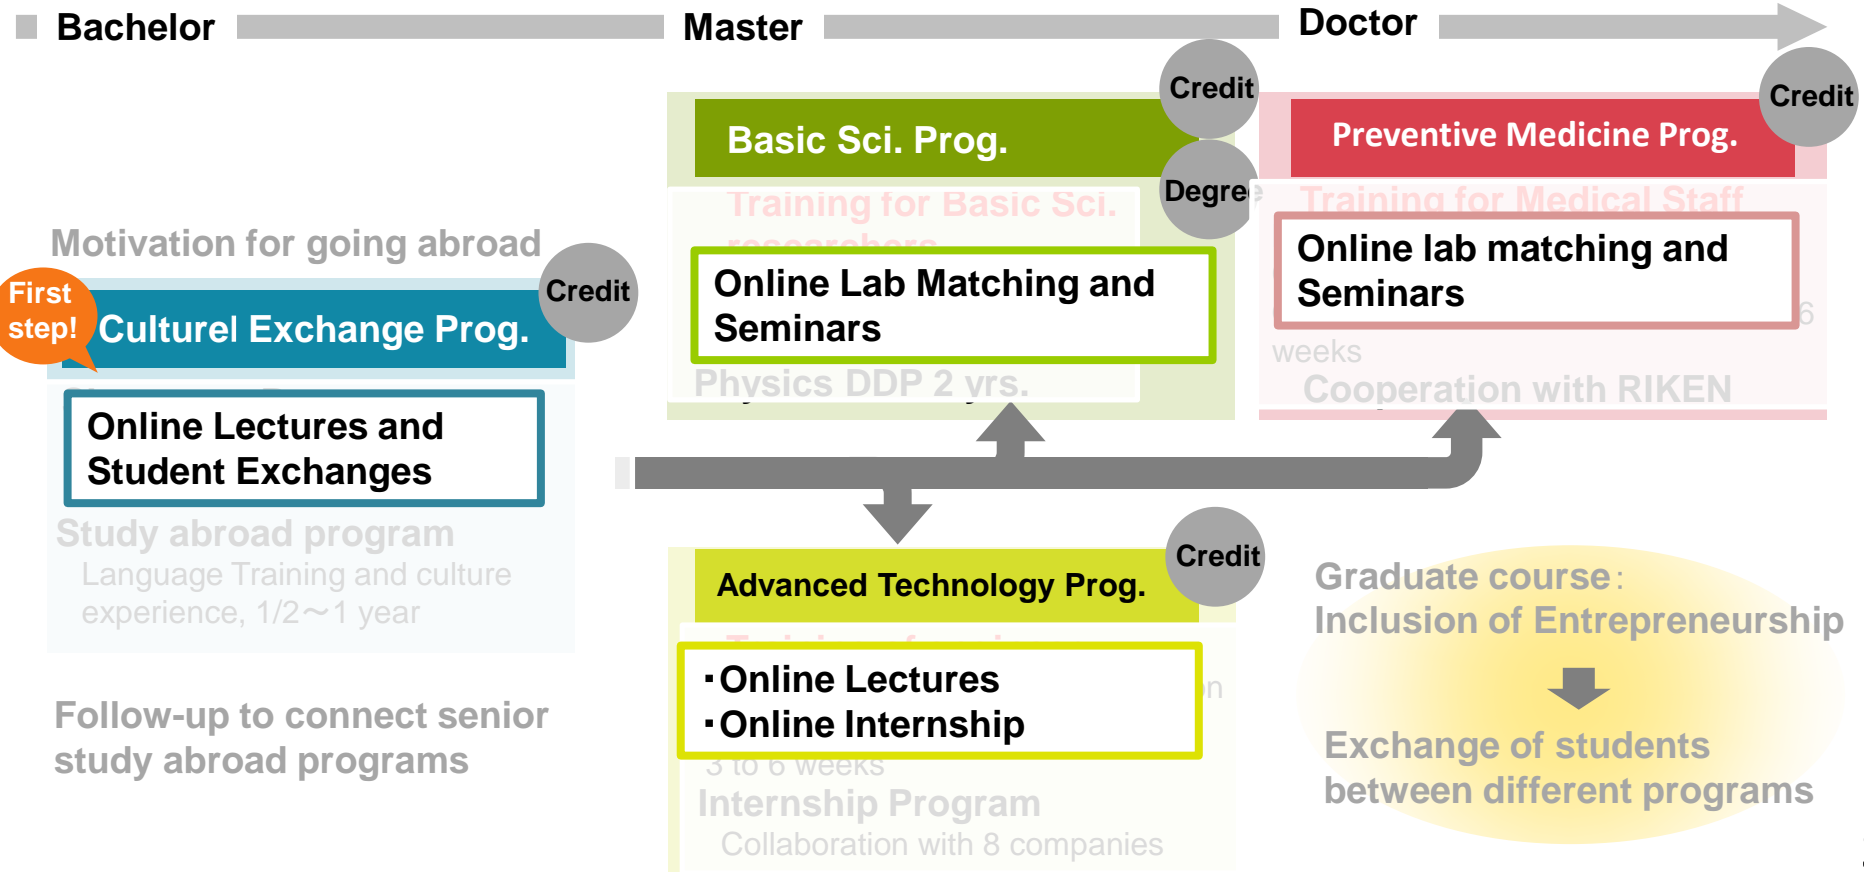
Bachelor Master Doctor

Credit
Basic Sci. Prog.
Degree
Training for Basic Sci. researchers
Online Lab Matching and Seminars
Physics DDP 2 yrs.

Credit
Preventive Medicine Prog.
Training for Medical Staff
Online lab matching and Seminars
6
weeks
Cooperation with RIKEN

Motivation for going abroad
First step!
Culturel Exchange Prog.
Credit
Online Lectures and Student Exchanges
Study abroad program
Language Training and culture experience, 1/2～1 year

Follow-up to connect senior study abroad programs

Credit
Advanced Technology Prog.
・Online Lectures
・Online Internship
n
3 to 6 weeks
Internship Program
Collaboration with 8 companies

Graduate course:
Inclusion of Entrepreneurship
Exchange of students between different programs